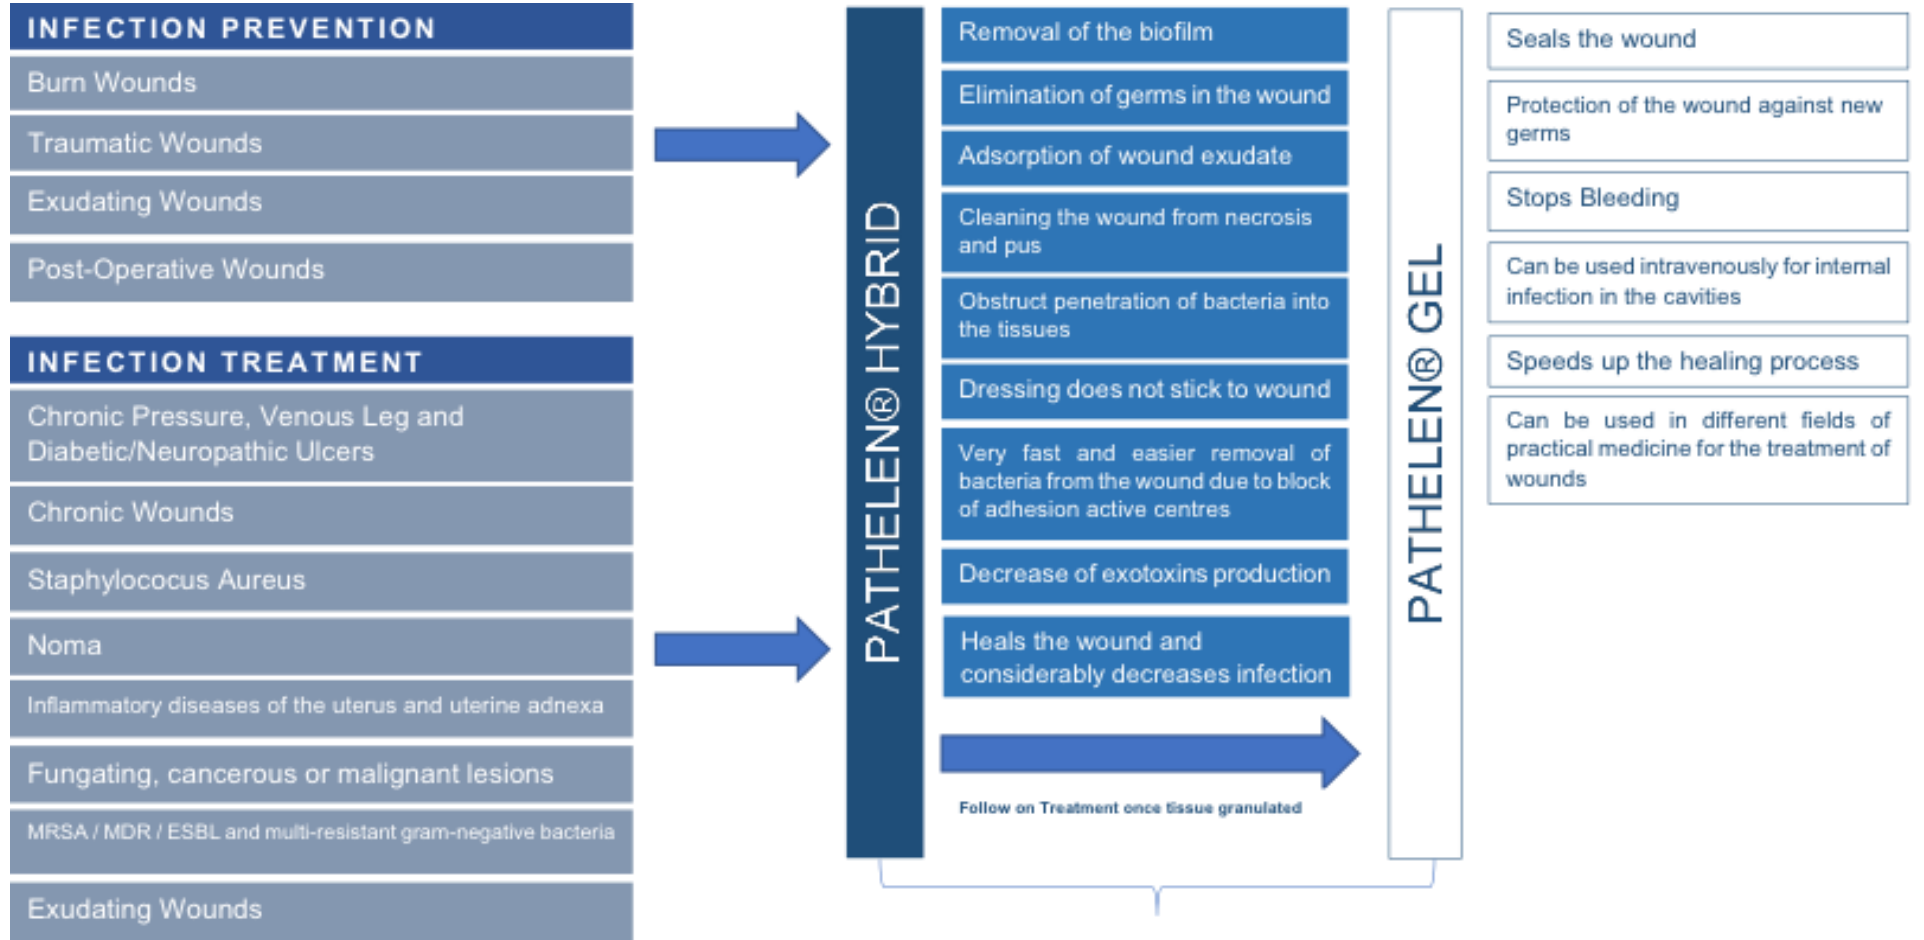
INFECTION PREVENTION

Burn Wounds

Traumatic Wounds

Exudating Wounds

Post-Operative Wounds

INFECTION TREATMENT

Chronic Pressure, Venous Leg and Diabetic/Neuropathic Ulcers

Chronic Wounds

Staphylococus Aureus

Noma

Inflammatory diseases of the uterus and uterine adnexa

Fungating, cancerous or malignant lesions

MRSA / MDR / ESBL and multi-resistant gram-negative bacteria

Exudating Wounds

PATHELEN® HYBRID

Removal of the biofilm

Elimination of germs in the wound

Adsorption of wound exudate

Cleaning the wound from necrosis and pus

Obstruct penetration of bacteria into the tissues

Dressing does not stick to wound

Very fast and easier removal of bacteria from the wound due to block of adhesion active centres

Decrease of exotoxins production

Heals the wound and considerably decreases infection

Follow on Treatment once tissue granulated

PATHELEN® GEL

Seals the wound

Protection of the wound against new germs

Stops Bleeding

Can be used intravenously for internal infection in the cavities

Speeds up the healing process

Can be used in different fields of practical medicine for the treatment of wounds